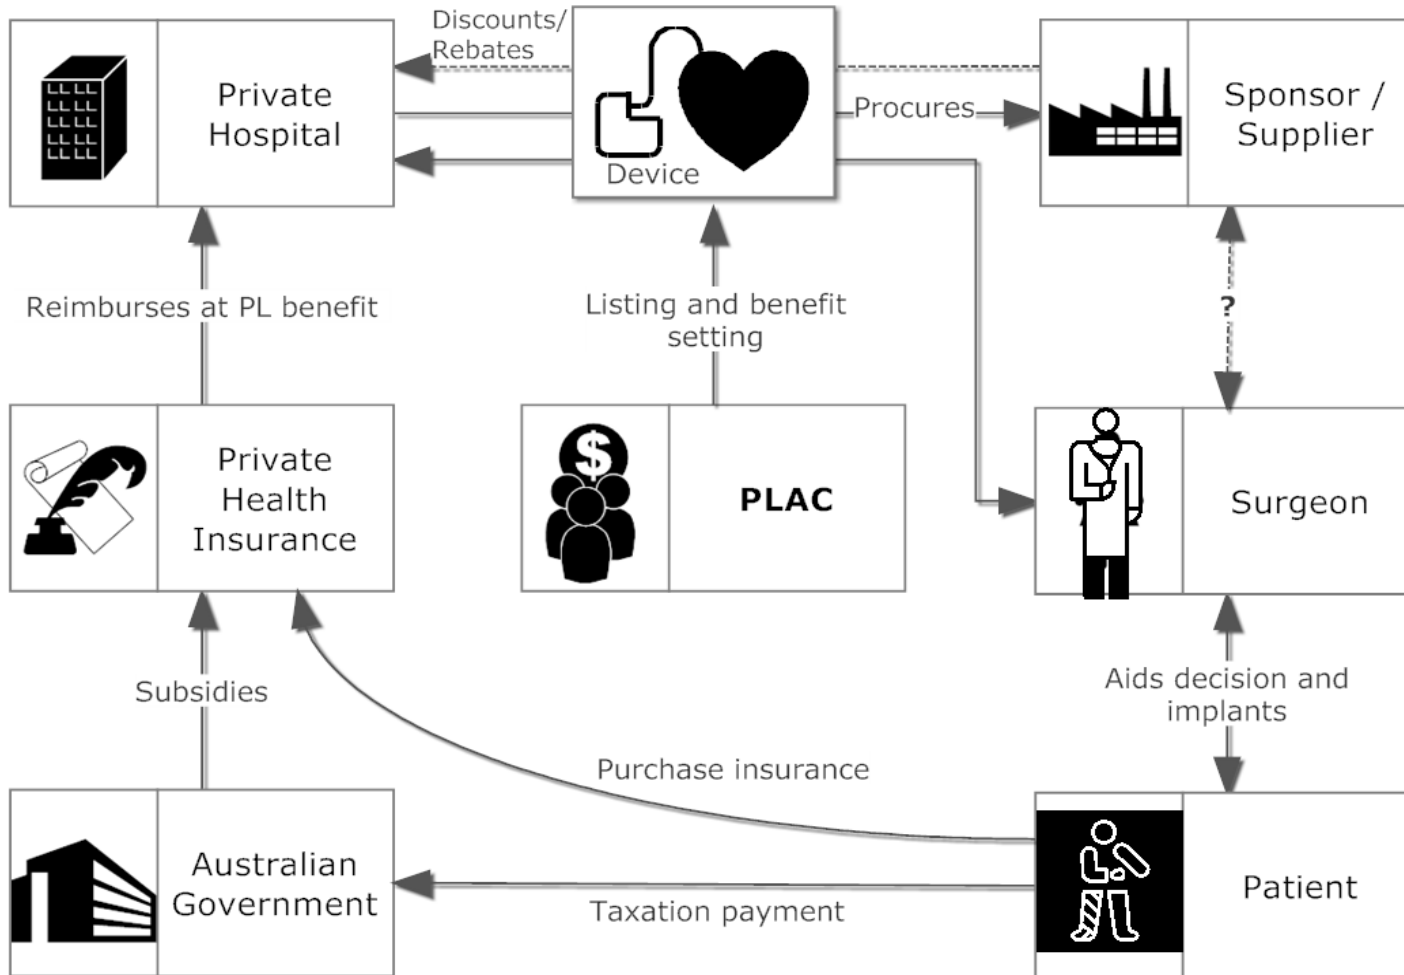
Discounts/ Rebates

Private Hospital

Device

Procures

Sponsor / Supplier

Reimburses at PL benefit

Listing and benefit setting

?

Private Health Insurance

PLAC

Surgeon

Subsidies

Aids decision and implants

Purchase insurance

Australian Government

Taxation payment

Patient